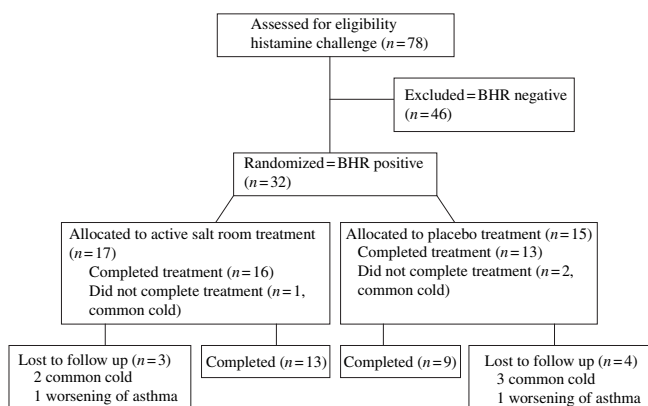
Assessed for eligibility histamine challenge ($n=78$)

Excluded = BHR negative ($n=46$)

Randomized = BHR positive ($n=32$)

Allocated to active salt room treatment ($n=17$)
Completed treatment ($n=16$)
Did not complete treatment ($n=1$, common cold)

Allocated to placebo treatment ($n=15$)
Completed treatment ($n=13$)
Did not complete treatment ($n=2$, common cold)

Lost to follow up ($n=3$)
2 common cold
1 worsening of asthma

Completed ($n=13$)

Completed ($n=9$)

Lost to follow up ($n=4$)
3 common cold
1 worsening of asthma